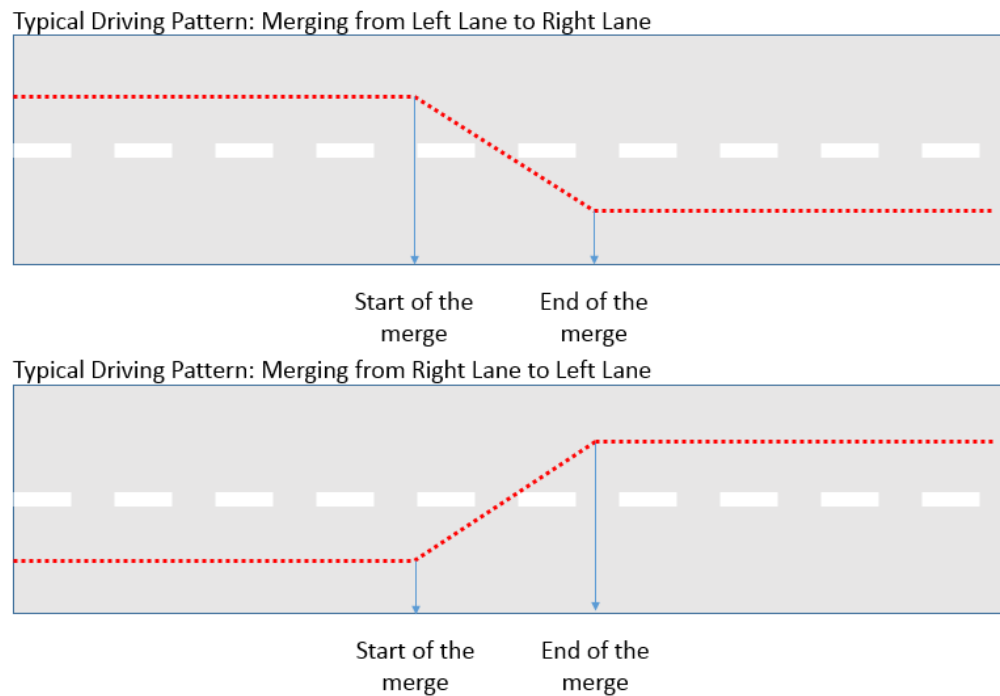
Typical Driving Pattern: Merging from Left Lane to Right Lane

Start of the merge

End of the merge

Typical Driving Pattern: Merging from Right Lane to Left Lane

Start of the merge

End of the merge